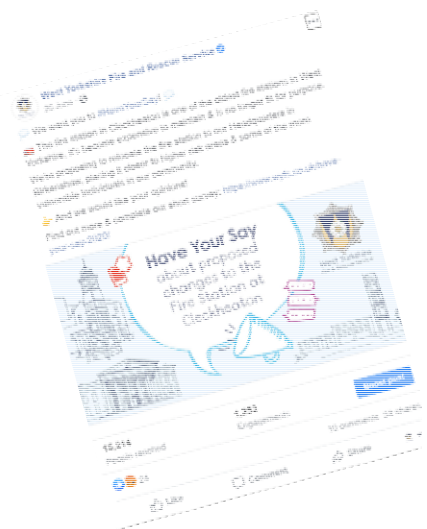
West Yorkshire Fire and Rescue Service
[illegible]

We want you to #HaveYourSay!

This fire station in Cleckheaton is one of the oldest fire stations in West Yorkshire, it's become expensive to maintain & is no longer fit for purpose. We're proposing to relocate the fire station to our headquarters in Birkenshaw, placing it closer to higher risk areas & some of the most vulnerable individuals in our community.

And we would like your opinions!

Find out more & complete our short survey: https://www.wyfrs.gov.uk/have-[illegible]

Have Your Say about proposed changes to the Fire Station at Cleckheaton

West Yorkshire

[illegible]

10,214
People reached

1,352
Engagements

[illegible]

23

15 comments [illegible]

Like

Comment

Share